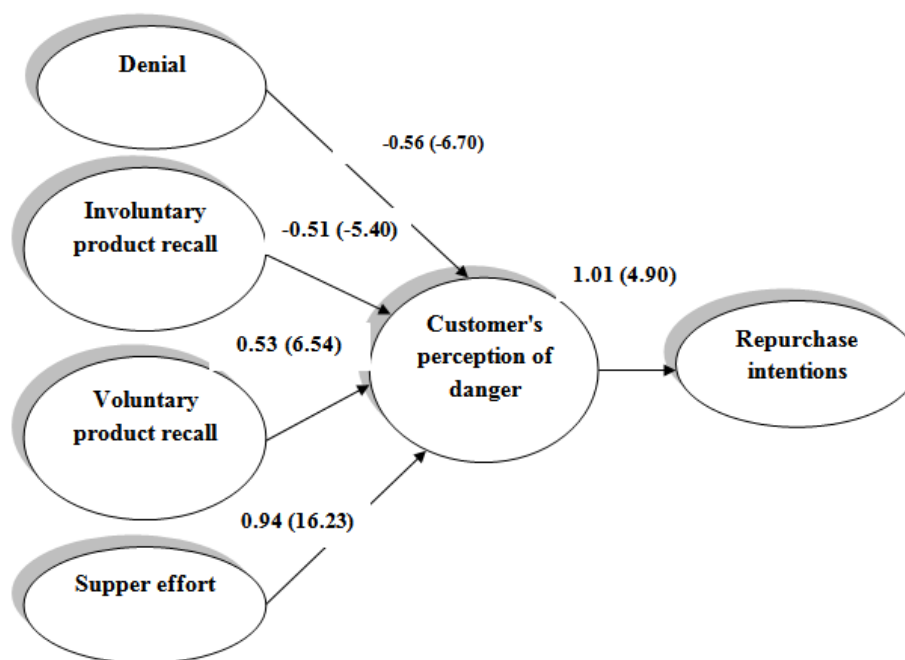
Denial

-0.56 (-6.70)

Involuntary product recall

-0.51 (-5.40)

1.01 (4.90)

0.53 (6.54)

Customer's perception of danger

Repurchase intentions

Voluntary product recall

0.94 (16.23)

Supper effort